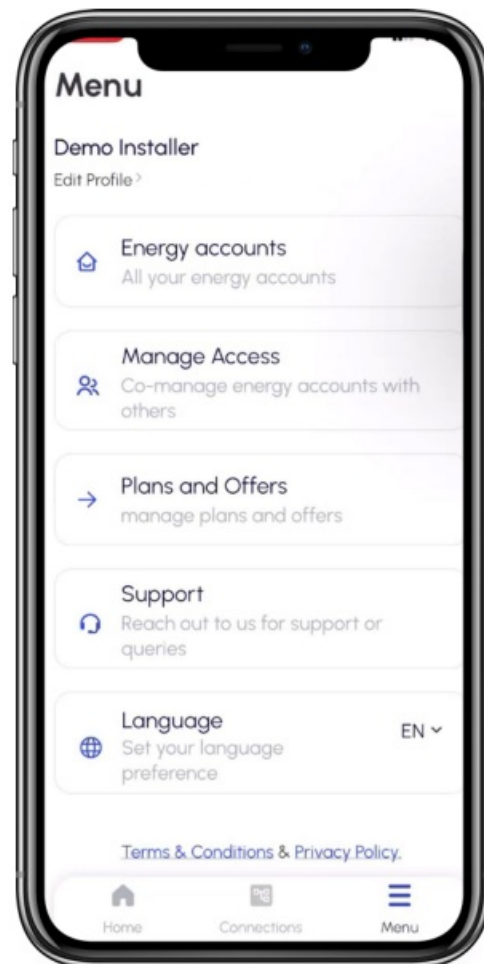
Menu

Demo Installer

Edit Profile >

Energy accounts
All your energy accounts

Manage Access
Co-manage energy accounts with others

Plans and Offers
manage plans and offers

Support
Reach out to us for support or queries

Language
Set your language preference

EN

Terms & Conditions & Privacy Policy.

Home Connections Menu